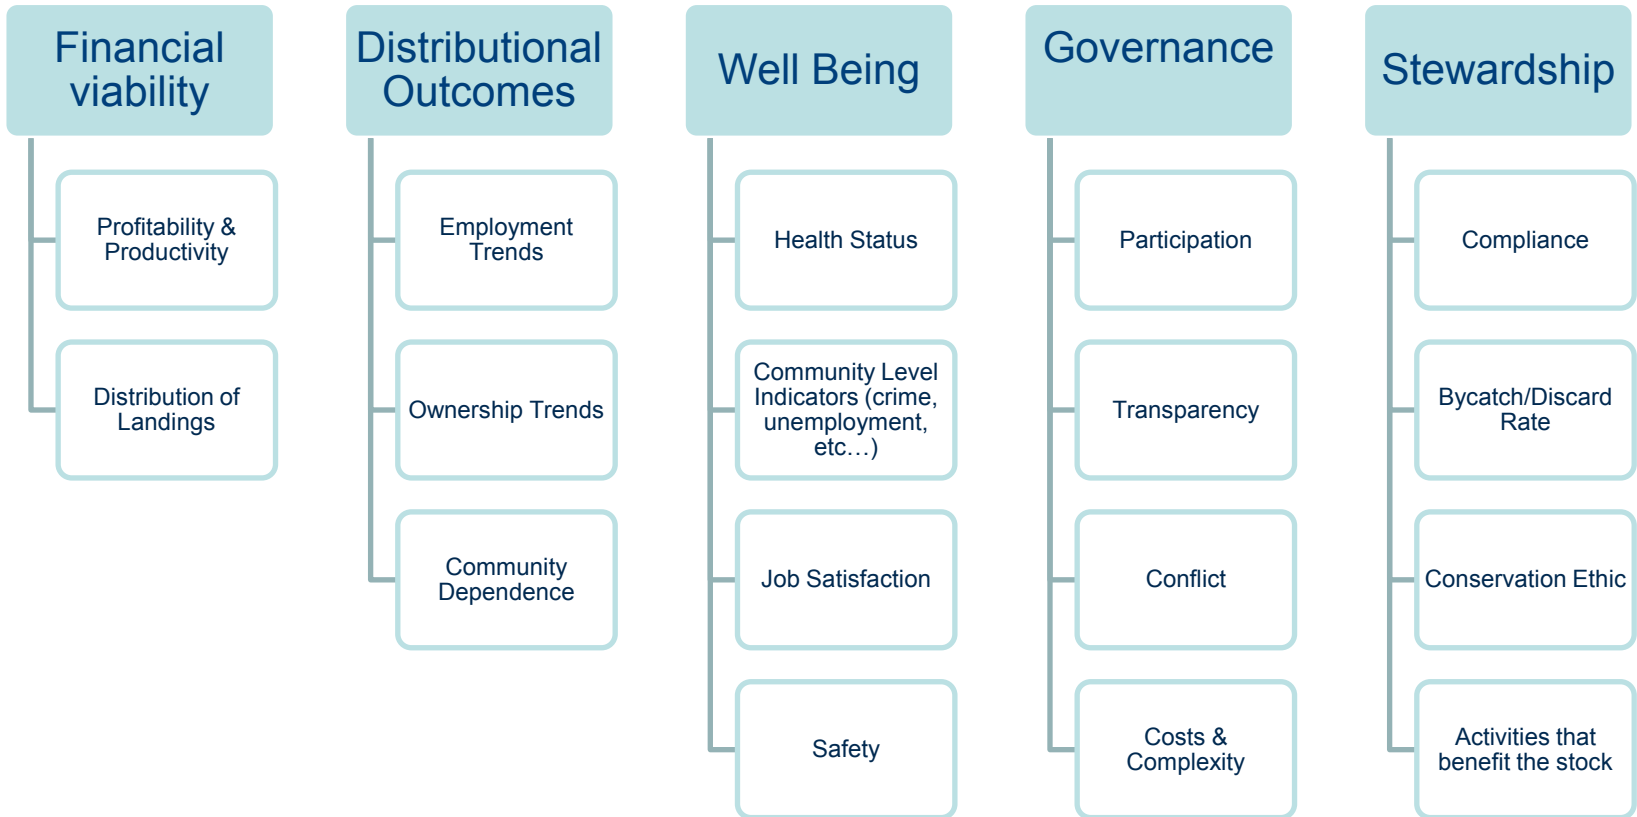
Financial viability

Profitability & Productivity

Distribution of Landings

Distributional Outcomes

Employment Trends

Ownership Trends

Community Dependence

Well Being

Health Status

Community Level Indicators (crime, unemployment, etc…)

Job Satisfaction

Safety

Governance

Participation

Transparency

Conflict

Costs & Complexity

Stewardship

Compliance

Bycatch/Discard Rate

Conservation Ethic

Activities that benefit the stock